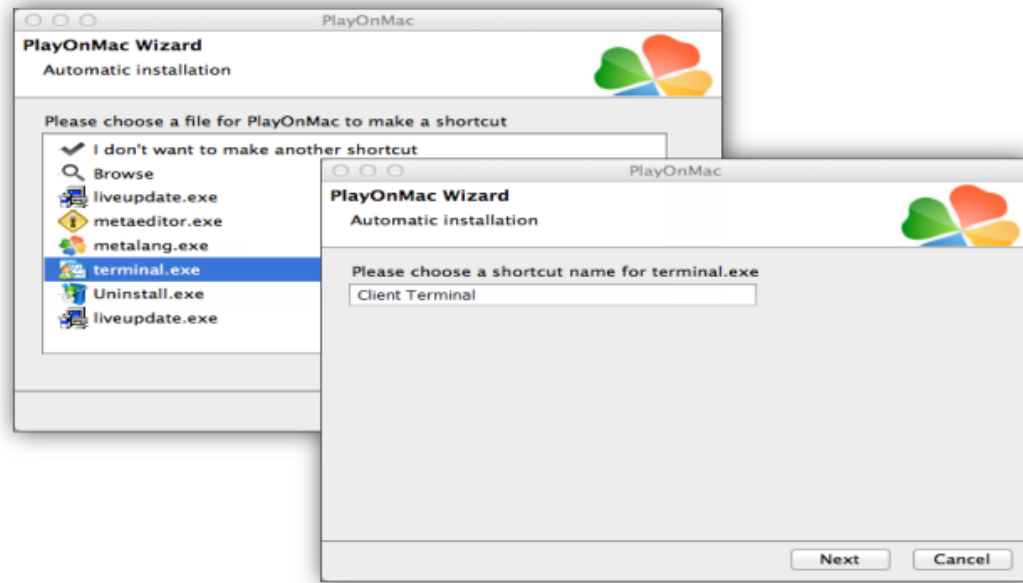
PlayOnMac

PlayOnMac Wizard

Automatic installation

Please choose a file for PlayOnMac to make a shortcut

I don't want to make another shortcut

Browse

liveupdate.exe

metaeditor.exe

metalang.exe

terminal.exe

Uninstall.exe

liveupdate.exe

PlayOnMac

PlayOnMac Wizard

Automatic installation

Please choose a shortcut name for terminal.exe

Client Terminal

Next

Cancel